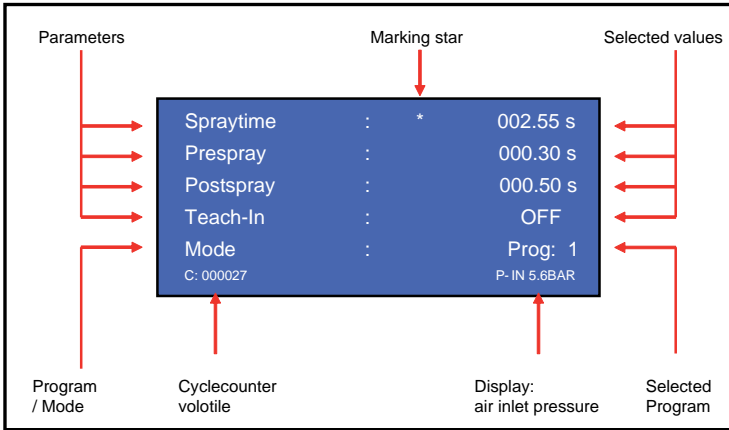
Parameters

Marking star

Selected values

| Spraytime | : | * | 002.55 s |
|---|---|---|---|
| Prespray | : | | 000.30 s |
| Postspray | : | | 000.50 s |
| Teach-In | : | | OFF |
| Mode | : | | Prog: 1 |

C: 000027

P- IN 5.6BAR

Program / Mode

Cyclecounter volotile

Display: air inlet pressure

Selected Program